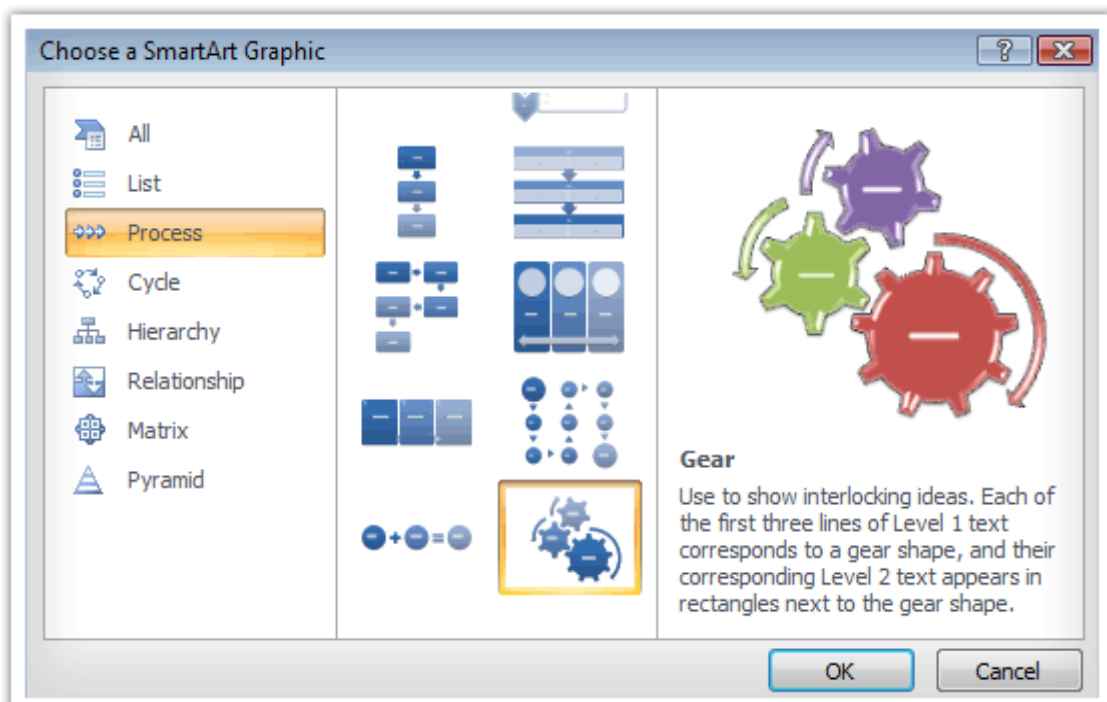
Choose a SmartArt Graphic

?

All

List

Process

Cycle

Hierarchy

Relationship

Matrix

Pyramid

Gear

Use to show interlocking ideas. Each of the first three lines of Level 1 text corresponds to a gear shape, and their corresponding Level 2 text appears in rectangles next to the gear shape.

OK

Cancel